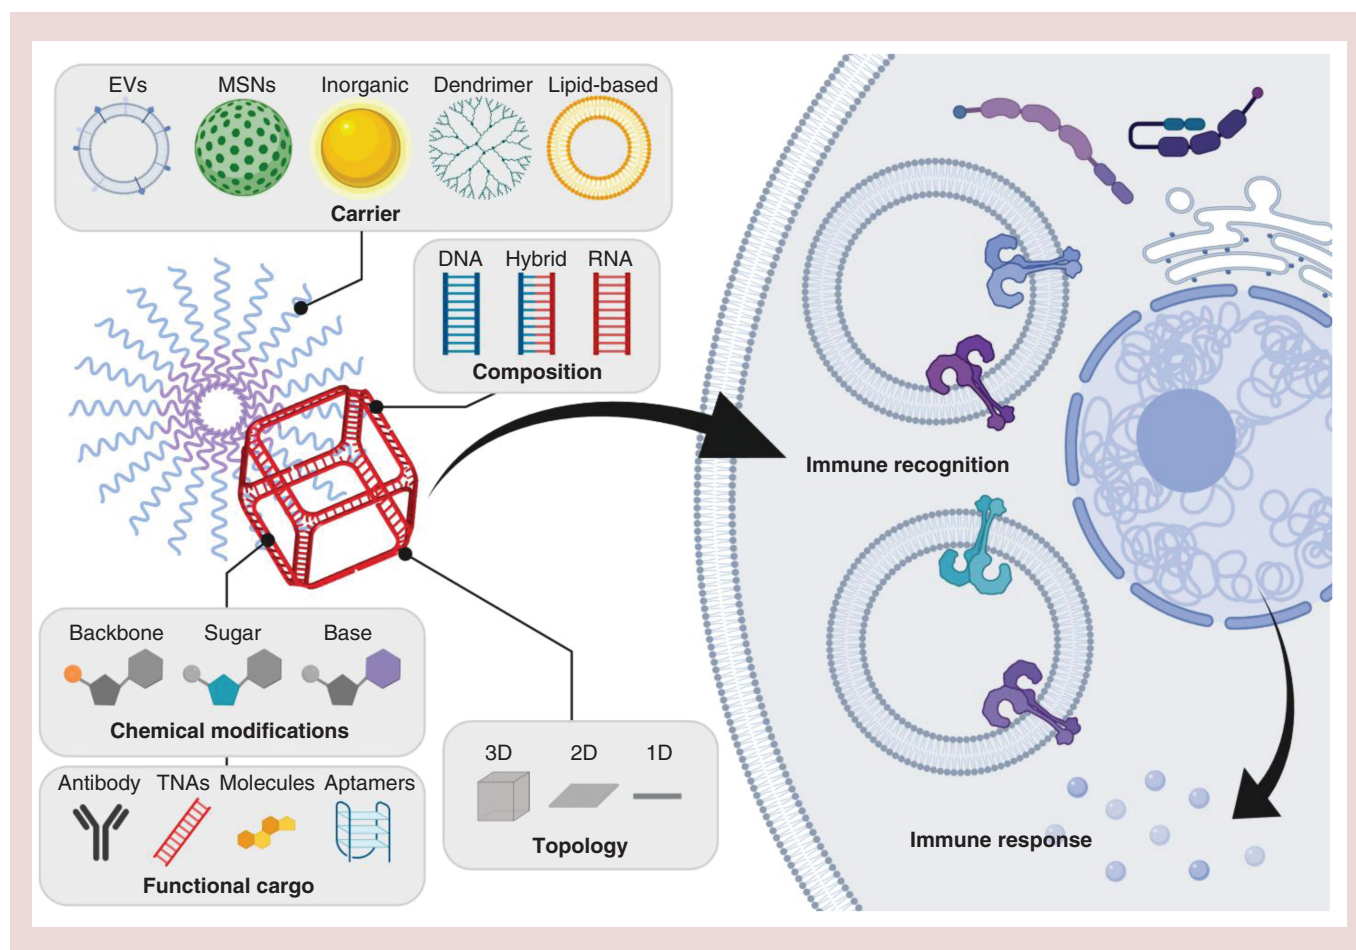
EVs MSNs Inorganic Dendrimer Lipid-based
Carrier

DNA Hybrid RNA
Composition

Backbone Sugar Base
Chemical modifications

Antibody TNAs Molecules Aptamers
Functional cargo

3D 2D 1D
Topology

Immune recognition

Immune response